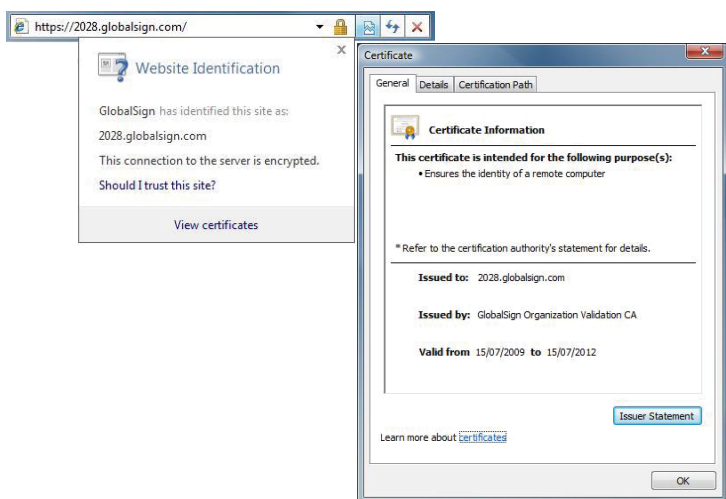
https://2028.globalsign.com/

Website Identification

GlobalSign has identified this site as:

2028.globalsign.com

This connection to the server is encrypted.

Should I trust this site?

View certificates

Certificate

General | Details | Certification Path

Certificate Information

This certificate is intended for the following purpose(s):

• Ensures the identity of a remote computer

* Refer to the certification authority's statement for details.

Issued to: 2028.globalsign.com

Issued by: GlobalSign Organization Validation CA

Valid from 15/07/2009 to 15/07/2012

Issuer Statement

Learn more about certificates

OK